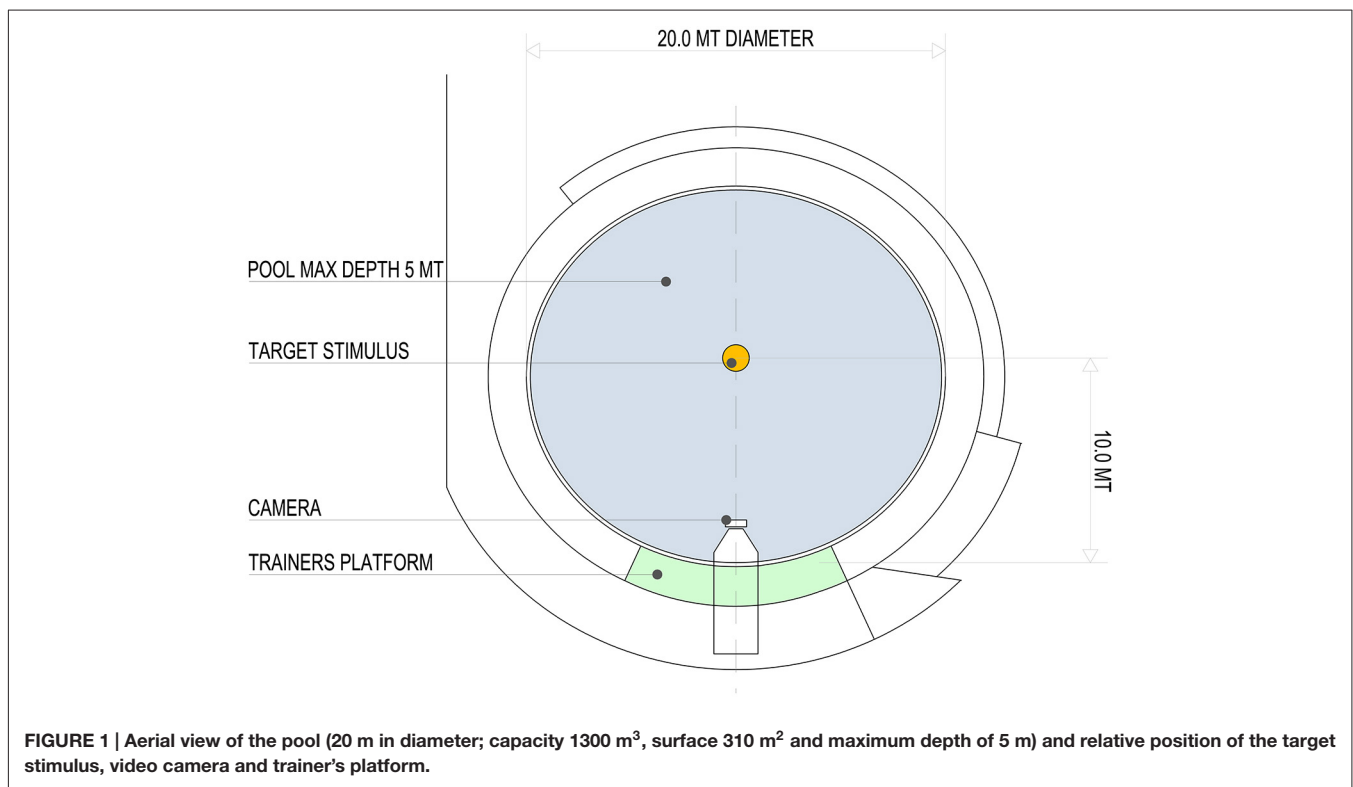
20.0 MT DIAMETER

POOL MAX DEPTH 5 MT

TARGET STIMULUS

10.0 MT

CAMERA

TRAINERS PLATFORM

**FIGURE 1 | Aerial view of the pool (20 m in diameter; capacity 1300 m$^3$, surface 310 m$^2$ and maximum depth of 5 m) and relative position of the target stimulus, video camera and trainer's platform.**